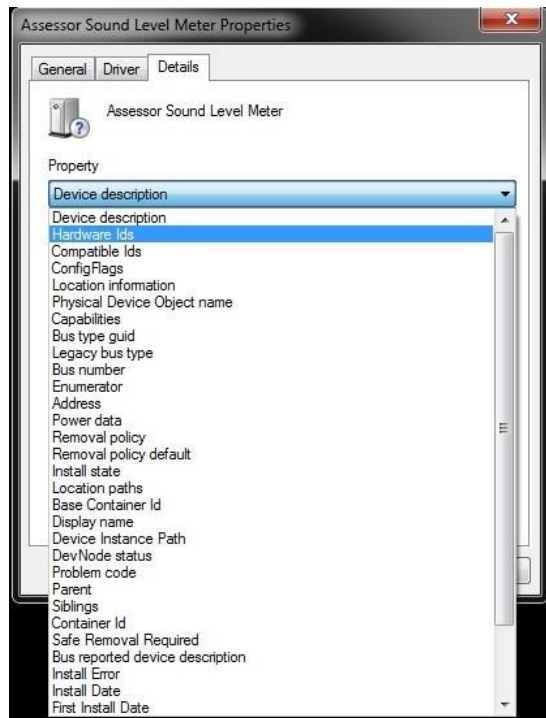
Assessor Sound Level Meter Properties

General | Driver | Details

Assessor Sound Level Meter

Property

Device description

Device description
Hardware Ids
Compatible Ids
ConfigFlags
Location information
Physical Device Object name
Capabilities
Bus type guid
Legacy bus type
Bus number
Enumerator
Address
Power data
Removal policy
Removal policy default
Install state
Location paths
Base Container Id
Display name
Device Instance Path
DevNode status
Problem code
Parent
Siblings
Container Id
Safe Removal Required
Bus reported device description
Install Error
Install Date
First Install Date